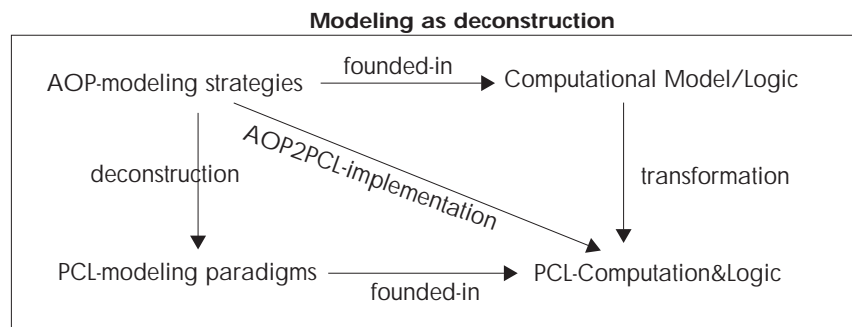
Modeling as deconstruction

AOP-modeling strategies

founded-in

Computational Model/Logic

deconstruction

AOP2PCL-implementation

transformation

PCL-modeling paradigms

founded-in

PCL-Computation&Logic